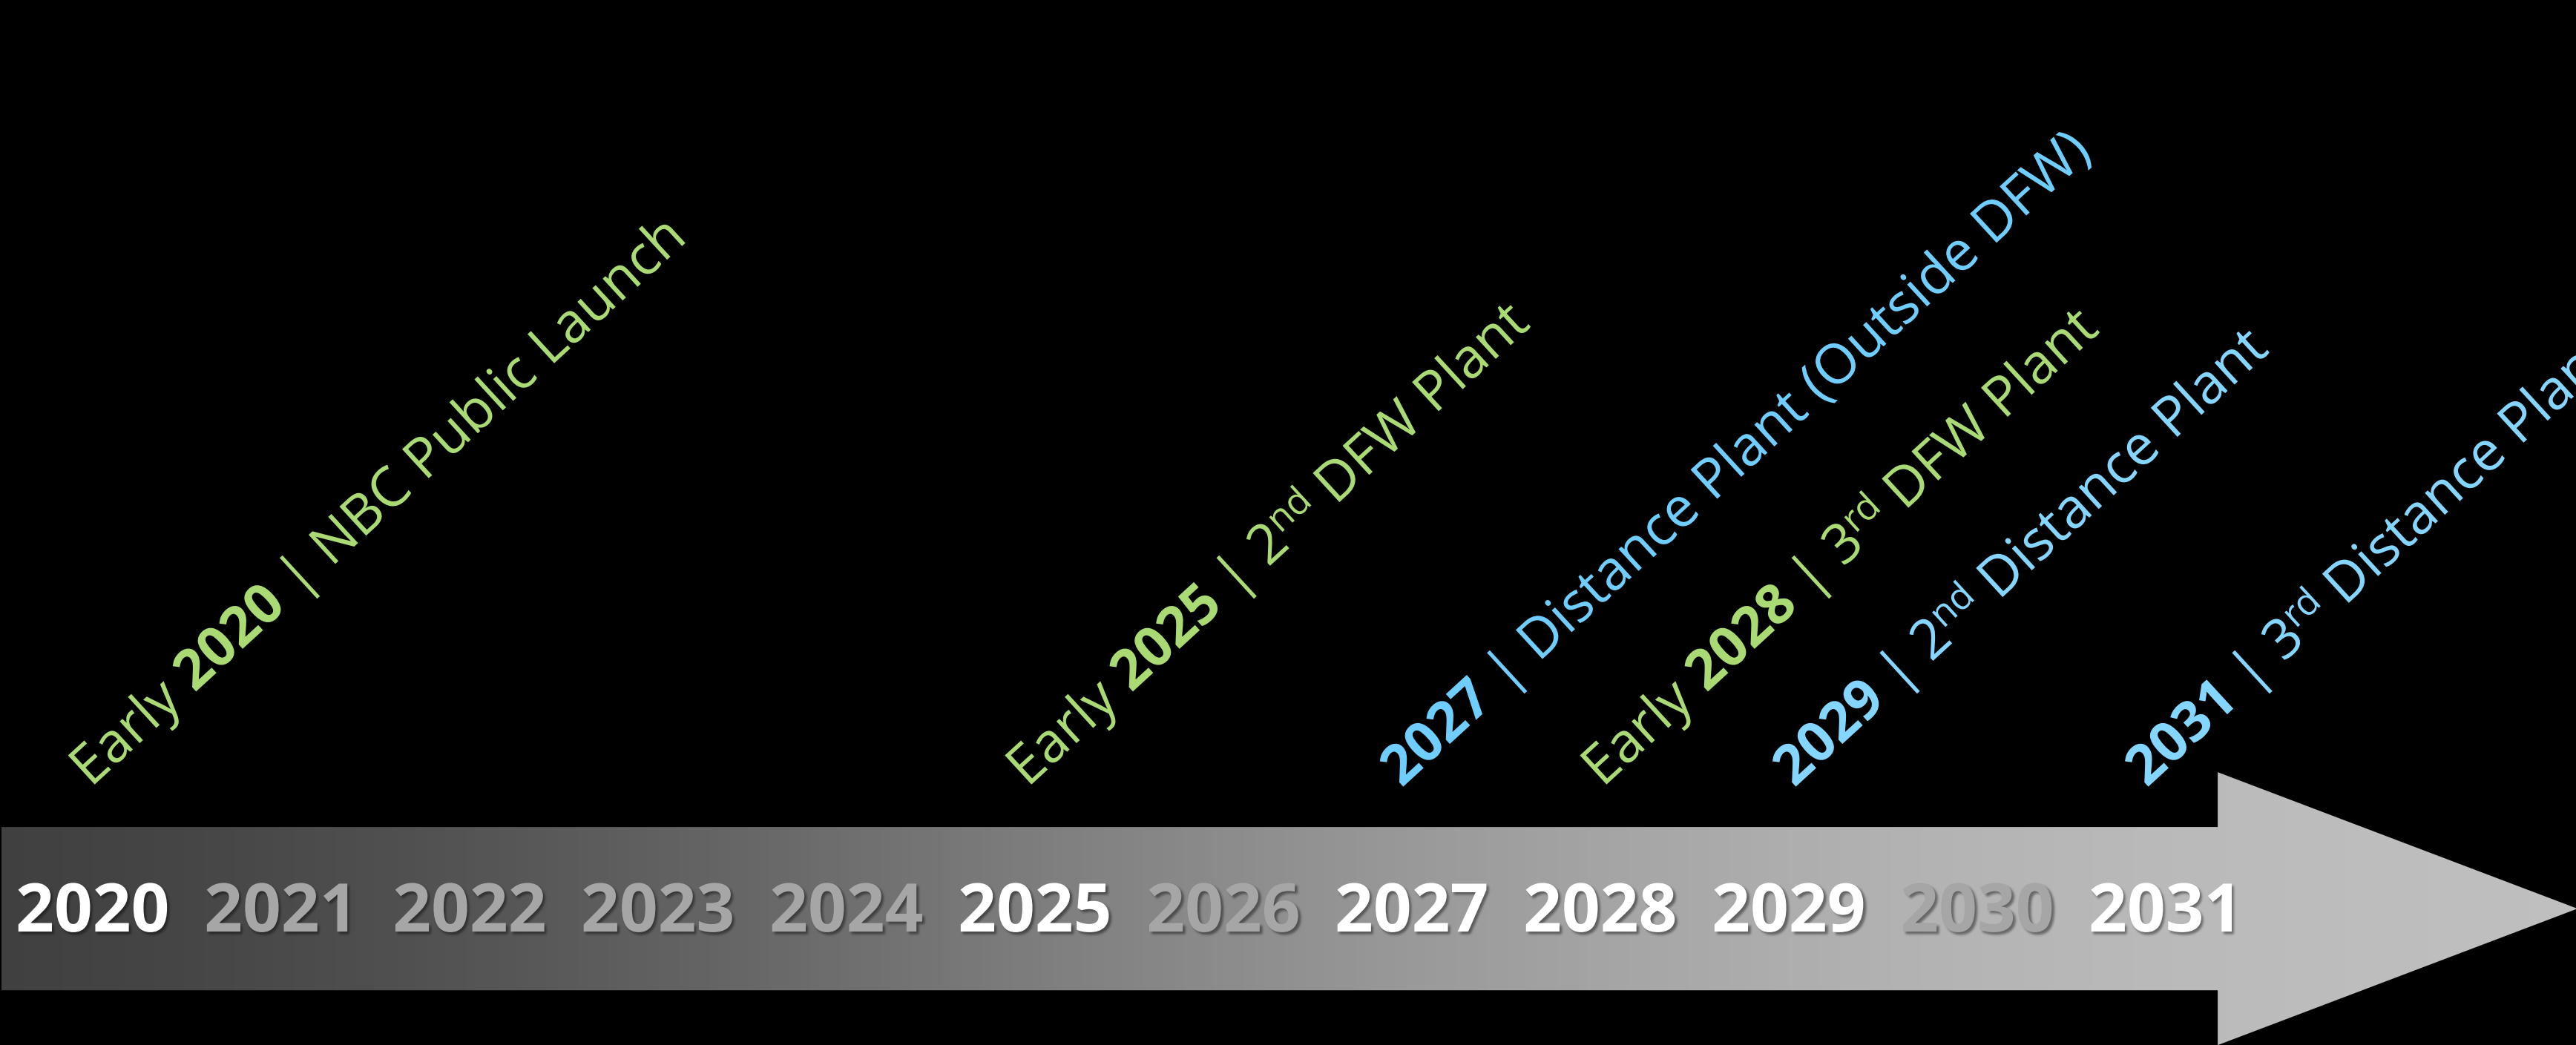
Early 2020 | NBC Public Launch

Early 2025 | 2$^{nd}$ DFW Plant

2027 | Distance Plant (Outside DFW)

Early 2028 | 3$^{rd}$ DFW Plant

2029 | 2$^{nd}$ Distance Plant

2031 | 3$^{rd}$ Distance Plan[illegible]

2020 2021 2022 2023 2024 2025 2026 2027 2028 2029 2030 2031